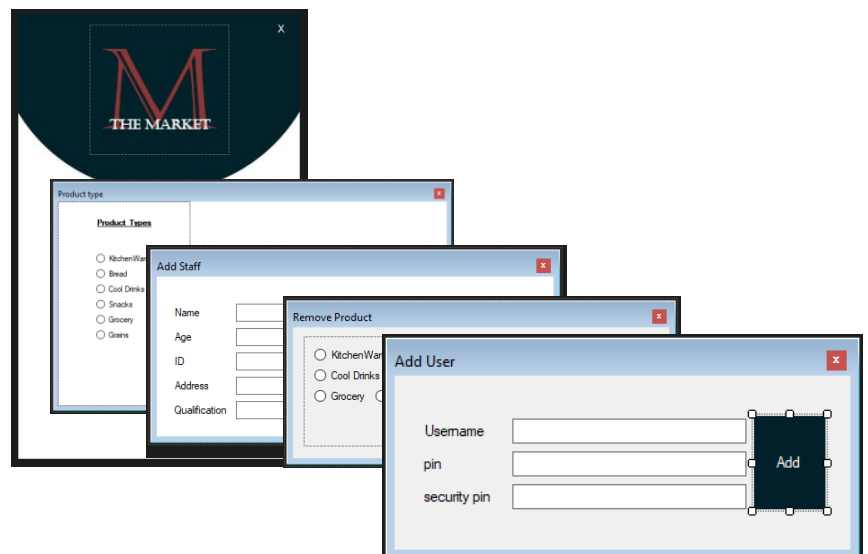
X

M
THE MARKET

Product type
x

Product Types

KitchenWar
Bread
Cool Drinks
Snacks
Grocery
Grains

Add Staff
x

Name
Age
ID
Address
Qualification

Remove Product
x

KitchenWar
Cool Drinks
Grocery

Add User
x

Username
pin
security pin

Add